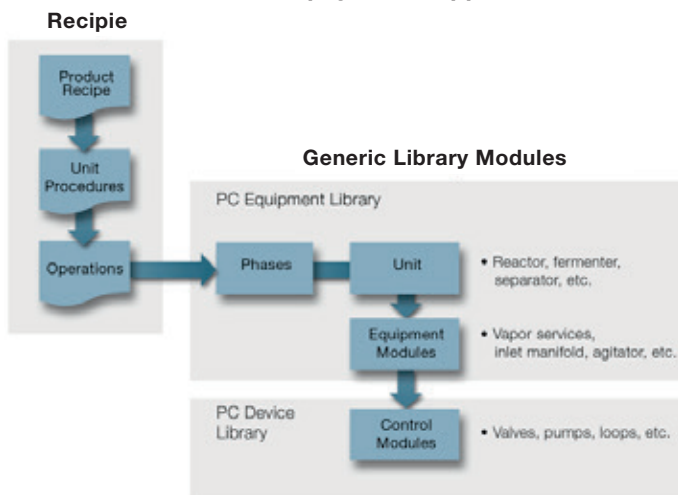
Recipie

Product Recipe

Unit Procedures

Operations

Generic Library Modules

PC Equipment Library

Phases

Unit

• Reactor, fermenter, separator, etc.

Equipment Modules

• Vapor services, inlet manifold, agitator, etc.

PC Device Library

Control Modules

• Valves, pumps, loops, etc.